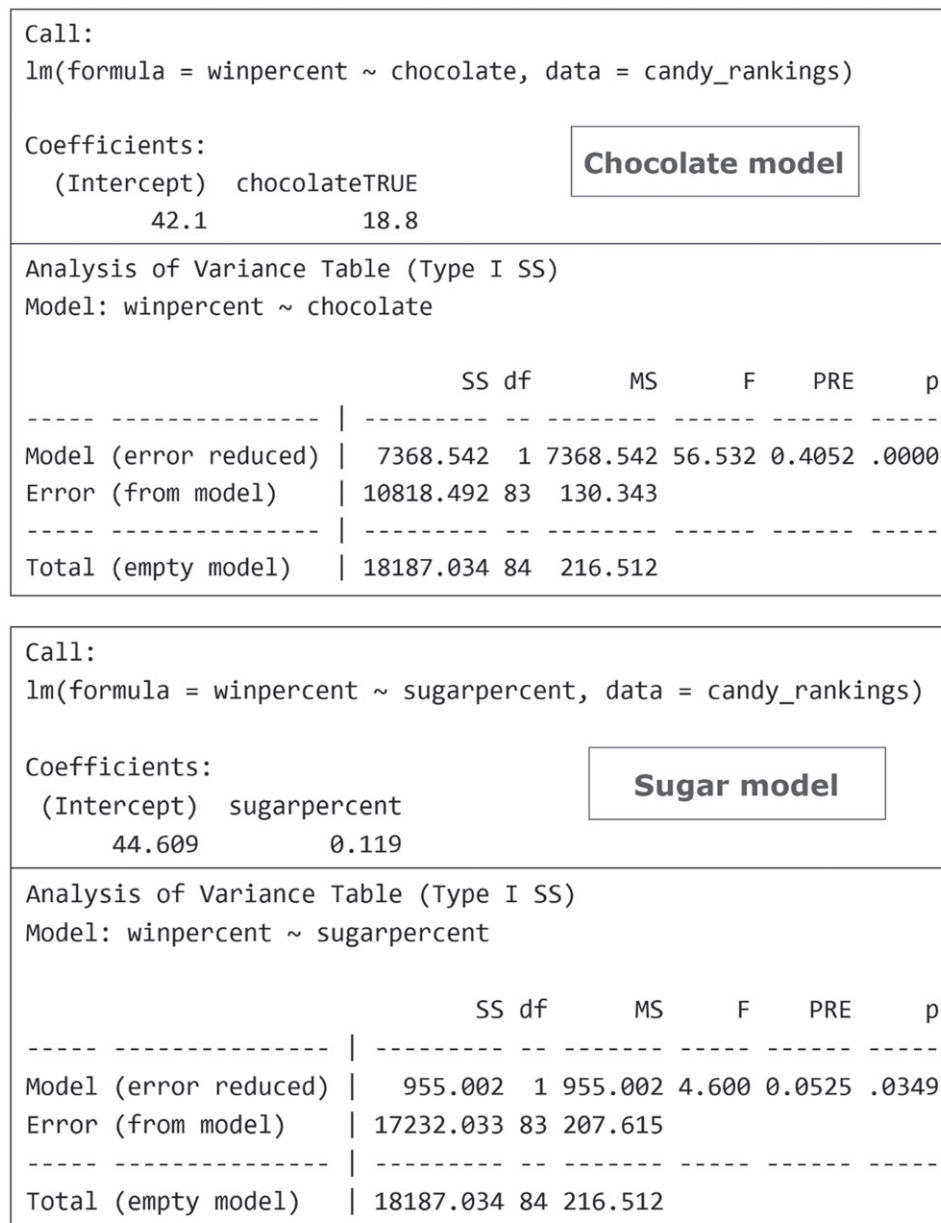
Call:
lm(formula = winpercent ~ chocolate, data = candy_rankings)

Coefficients:
(Intercept) chocolateTRUE
42.1 18.8

Chocolate model

Analysis of Variance Table (Type I SS)
Model: winpercent ~ chocolate

| | SS | df | MS | F | PRE | p |
|---|---|---|---|---|---|---|
| ----- --------------- | --------- | -- | -------- | ------ | ------ | ----- |
| Model (error reduced) | 7368.542 | 1 | 7368.542 | 56.532 | 0.4052 | .0000 |
| Error (from model) | 10818.492 | 83 | 130.343 | | | |
| ----- --------------- | --------- | -- | -------- | ------ | ------ | ----- |
| Total (empty model) | 18187.034 | 84 | 216.512 | | | |

Call:
lm(formula = winpercent ~ sugarpercent, data = candy_rankings)

Coefficients:
(Intercept) sugarpercent
44.609 0.119

Sugar model

Analysis of Variance Table (Type I SS)
Model: winpercent ~ sugarpercent

| | SS | df | MS | F | PRE | p |
|---|---|---|---|---|---|---|
| ----- --------------- | --------- | -- | ------- | ----- | ------ | ----- |
| Model (error reduced) | 955.002 | 1 | 955.002 | 4.600 | 0.0525 | .0349 |
| Error (from model) | 17232.033 | 83 | 207.615 | | | |
| ----- --------------- | --------- | -- | ------- | ----- | ------ | ----- |
| Total (empty model) | 18187.034 | 84 | 216.512 | | | |